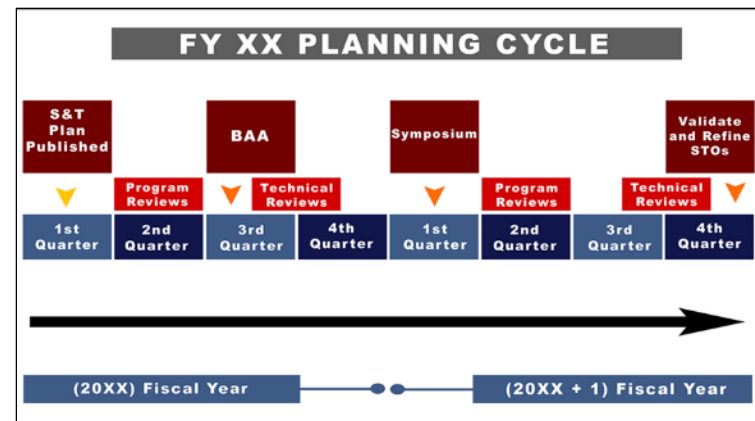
FY XX PLANNING CYCLE

S&T Plan Published

BAA

Symposium

Validate and Refine STOs

Program Reviews

Technical Reviews

Program Reviews

Technical Reviews

1st Quarter

2nd Quarter

3rd Quarter

4th Quarter

1st Quarter

2nd Quarter

3rd Quarter

4th Quarter

(20XX) Fiscal Year

(20XX + 1) Fiscal Year